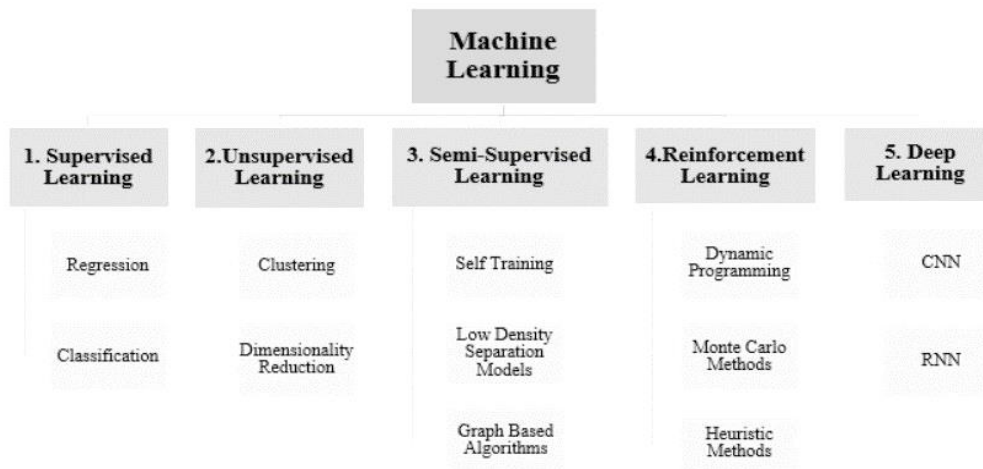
Machine Learning

1. Supervised Learning

Regression

Classification

2.Unsupervised Learning

Clustering

Dimensionality Reduction

3. Semi-Supervised Learning

Self Training

Low Density Separation Models

Graph Based Algorithms

4.Reinforcement Learning

Dynamic Programming

Monte Carlo Methods

Heuristic Methods

5. Deep Learning

CNN

RNN